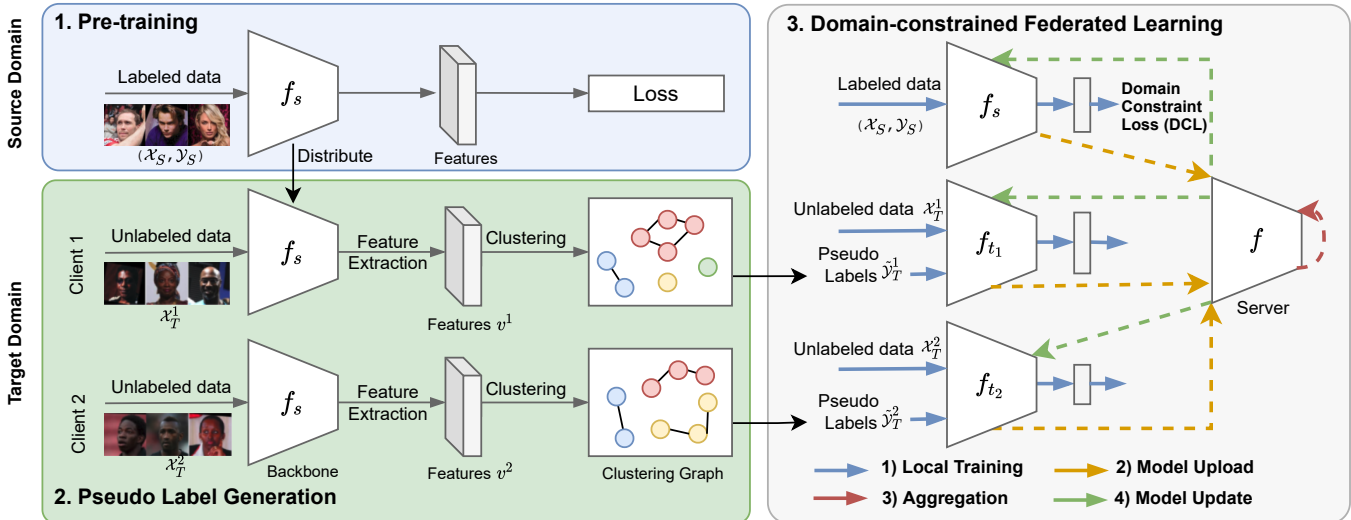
Source Domain

1. Pre-training

Labeled data

$(\mathcal{X}_S, \mathcal{Y}_S)$

$f_s$

Features

Loss

Distribute

Target Domain

Client 1

Unlabeled data

$\mathcal{X}_T^1$

$f_s$

Feature Extraction

Features $v^1$

Clustering

Client 2

Unlabeled data

$\mathcal{X}_T^2$

$f_s$

Backbone

Feature Extraction

Features $v^2$

Clustering

Clustering Graph

2. Pseudo Label Generation

3. Domain-constrained Federated Learning

Labeled data

$(\mathcal{X}_S, \mathcal{Y}_S)$

$f_s$

Domain Constraint Loss (DCL)

Unlabeled data $\mathcal{X}_T^1$

Pseudo Labels $\tilde{\mathcal{Y}}_T^1$

$f_{t_1}$

$f$

Server

Unlabeled data $\mathcal{X}_T^2$

Pseudo Labels $\tilde{\mathcal{Y}}_T^2$

$f_{t_2}$

1) Local Training

2) Model Upload

3) Aggregation

4) Model Update